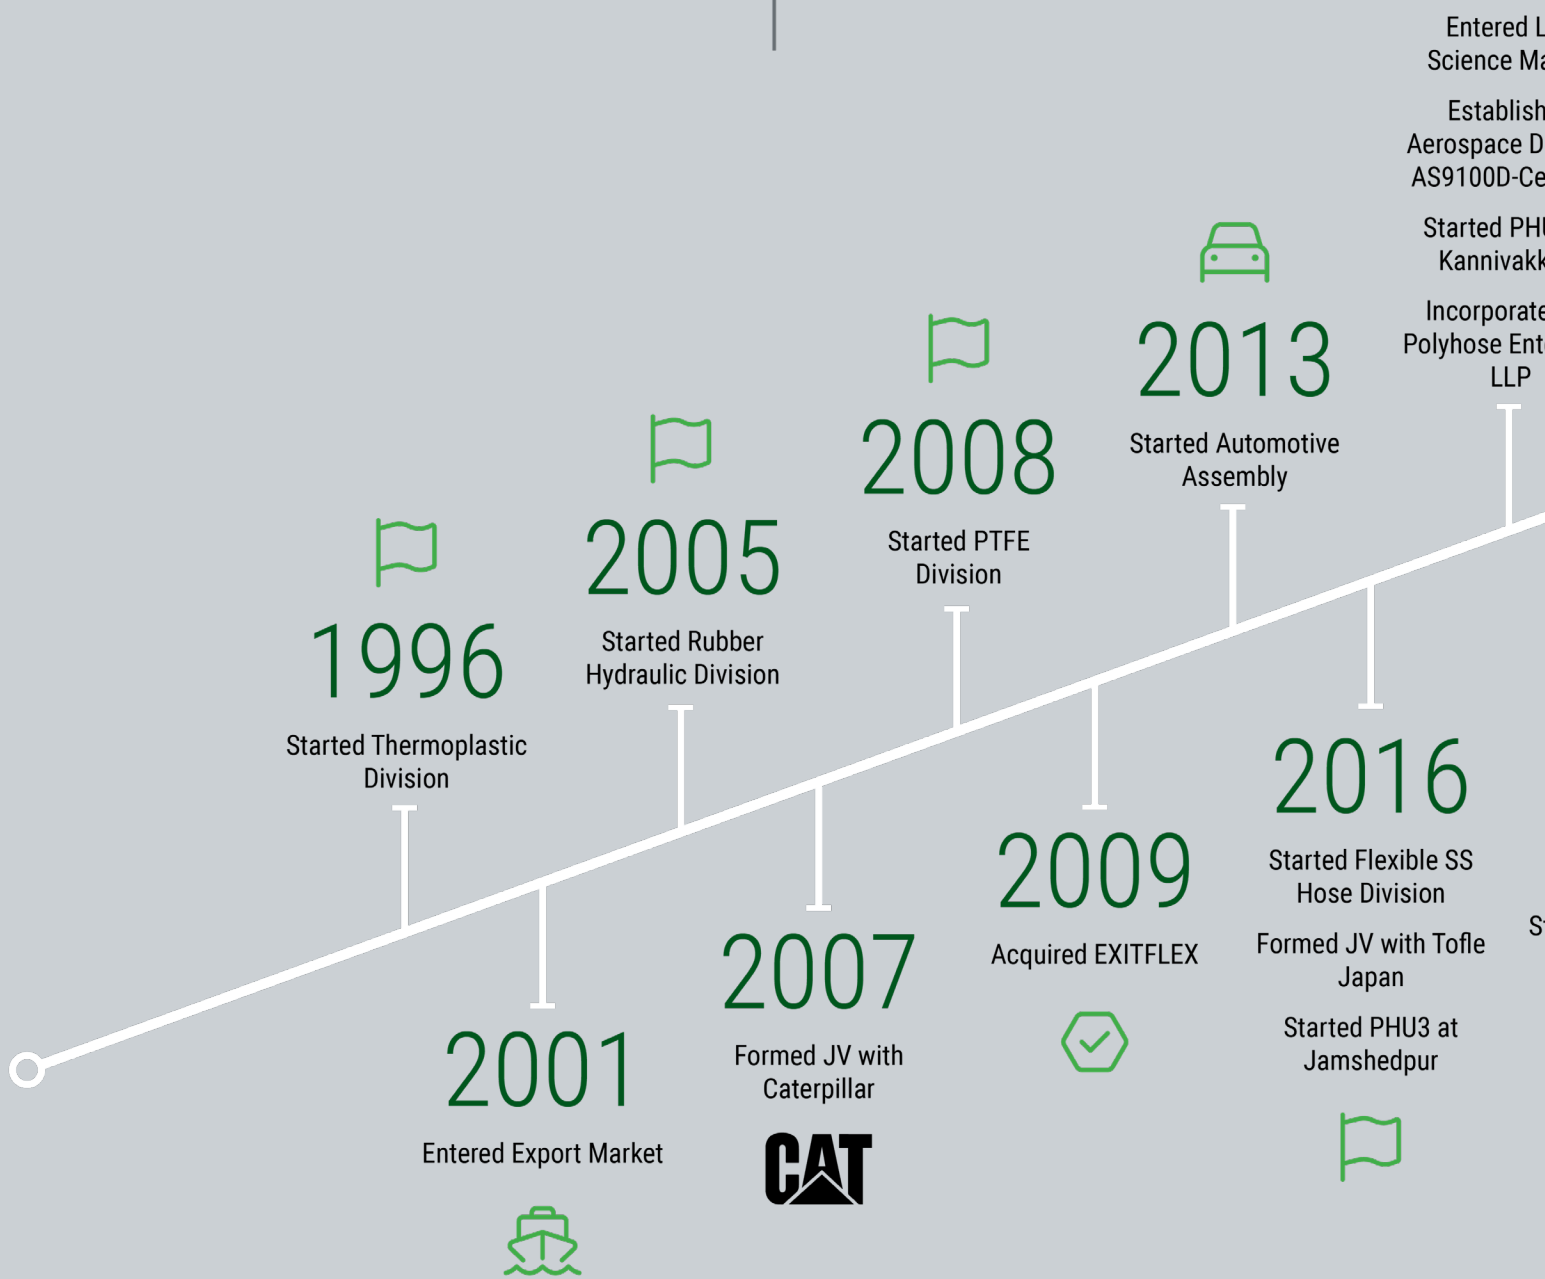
Entered L
Science Ma

Establish
Aerospace D
AS9100D-Ce

Started PH
Kannivakk

Incorporate
Polyhose Ent
LLP

1996
Started Thermoplastic Division

2005
Started Rubber Hydraulic Division

2008
Started PTFE Division

2013
Started Automotive Assembly

2001
Entered Export Market

2007
Formed JV with Caterpillar

CAT

2009
Acquired EXITFLEX

2016
Started Flexible SS Hose Division

Formed JV with Tofle Japan

Started PHU3 at Jamshedpur

S